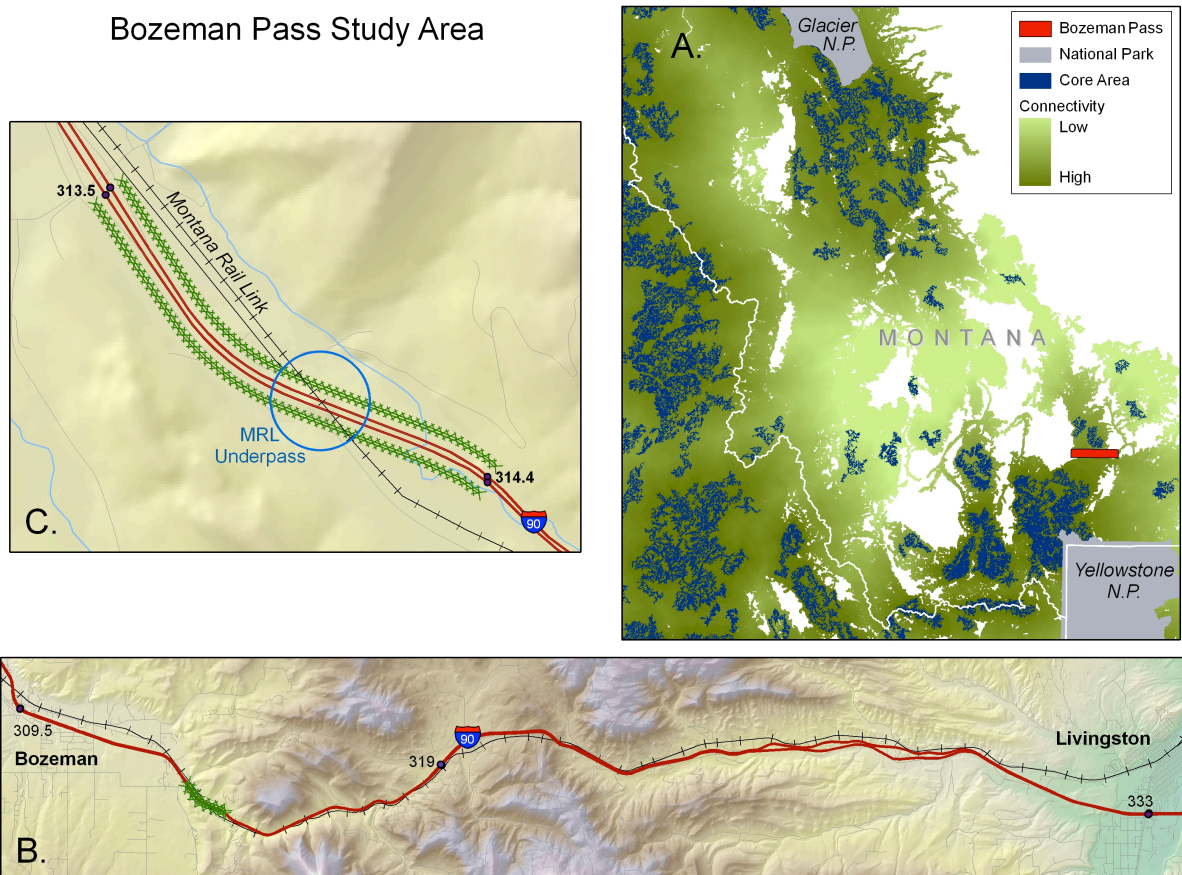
Bozeman Pass Study Area

313.5

Montana Rail Link

MRL Underpass

314.4

90

C.

Glacier N.P.

A.

Bozeman Pass
National Park
Core Area
Connectivity
Low
High

MONTANA

Yellowstone N.P.

309.5

Bozeman

90

319

Livingston

333

B.